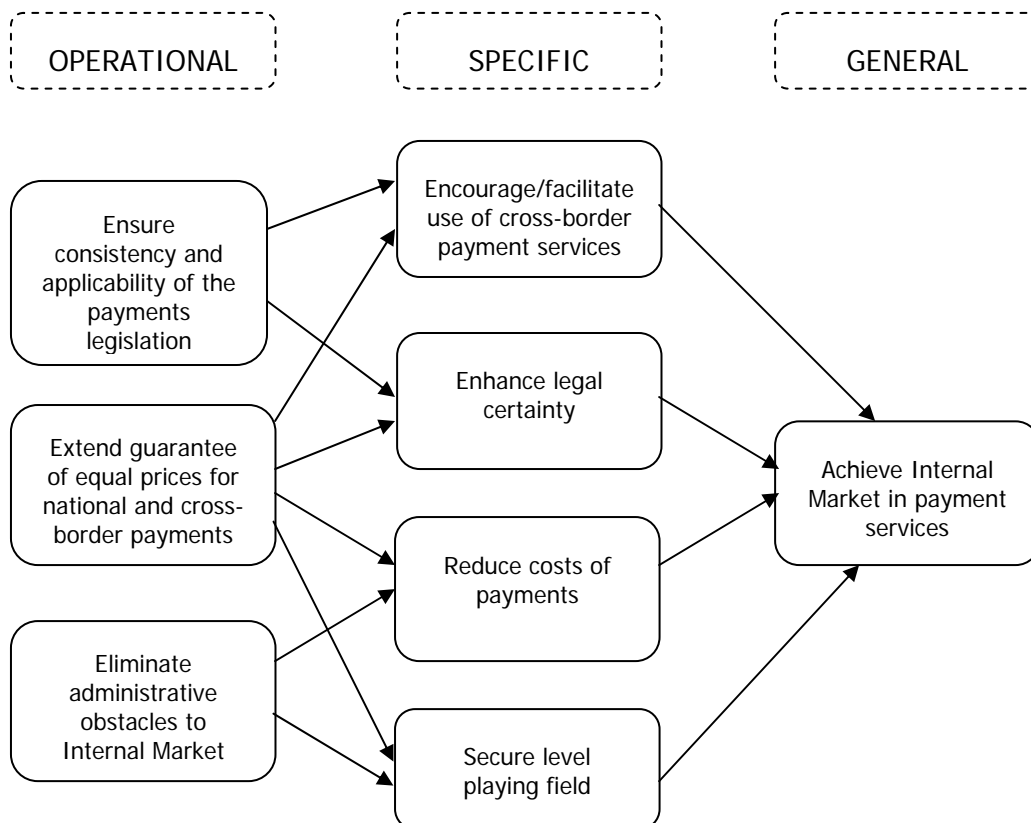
OPERATIONAL

SPECIFIC

GENERAL

Ensure consistency and applicability of the payments legislation

Extend guarantee of equal prices for national and cross-border payments

Eliminate administrative obstacles to Internal Market

Encourage/facilitate use of cross-border payment services

Enhance legal certainty

Reduce costs of payments

Secure level playing field

Achieve Internal Market in payment services